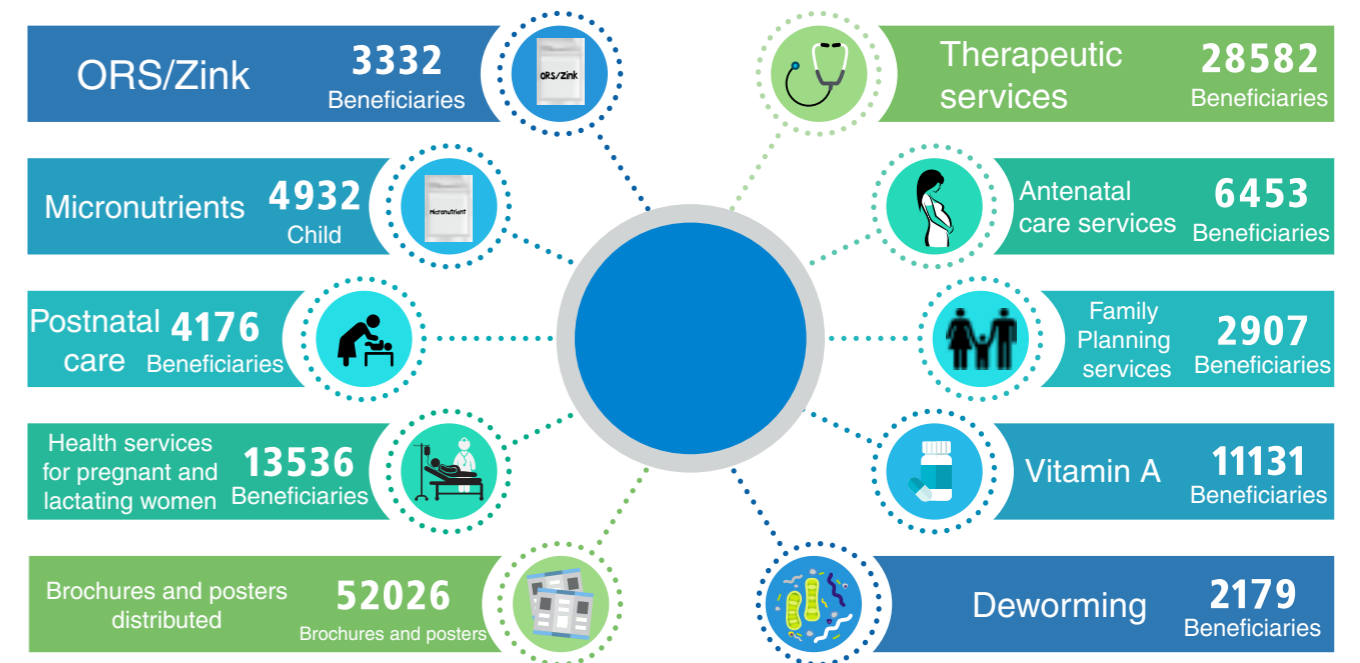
ORS/Zink 3332 Beneficiaries

ORS/Zink

Therapeutic services 28582 Beneficiaries

Micronutrients 4932 Child

Micronutrient

Antenatal care services 6453 Beneficiaries

Postnatal care 4176 Beneficiaries

Family Planning services 2907 Beneficiaries

Health services for pregnant and lactating women 13536 Beneficiaries

Vitamin A 11131 Beneficiaries

Brochures and posters distributed 52026 Brochures and posters

Deworming 2179 Beneficiaries